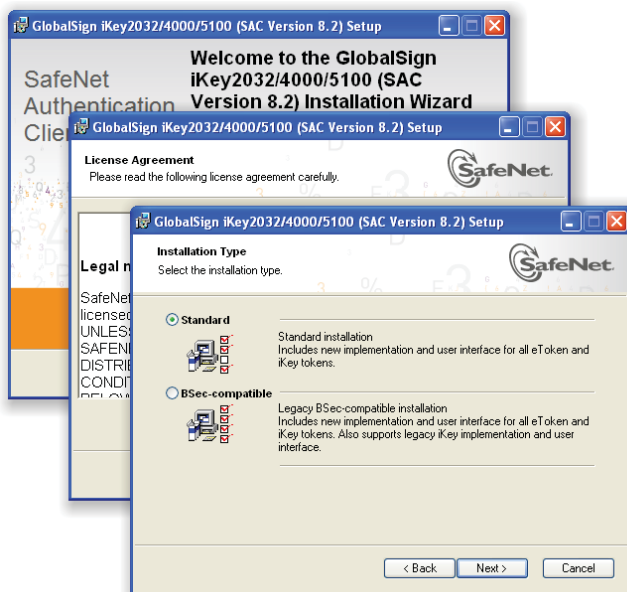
GlobalSign iKey2032/4000/5100 (SAC Version 8.2) Setup

SafeNet Authentication Clie

Welcome to the GlobalSign iKey2032/4000/5100 (SAC Version 8.2) Installation Wizard

GlobalSign iKey2032/4000/5100 (SAC Version 8.2) Setup

License Agreement
Please read the following license agreement carefully.

SafeNet

Legal n

SafeNet
licensed
UNLESS
SAFENE
DISTRIB
CONDIT

GlobalSign iKey2032/4000/5100 (SAC Version 8.2) Setup

Installation Type
Select the installation type.

SafeNet

Standard

Standard installation
Includes new implementation and user interface for all eToken and iKey tokens.

BSec-compatible

Legacy BSec-compatible installation
Includes new implementation and user interface for all eToken and iKey tokens. Also supports legacy iKey implementation and user interface.

< Back
Next >
Cancel